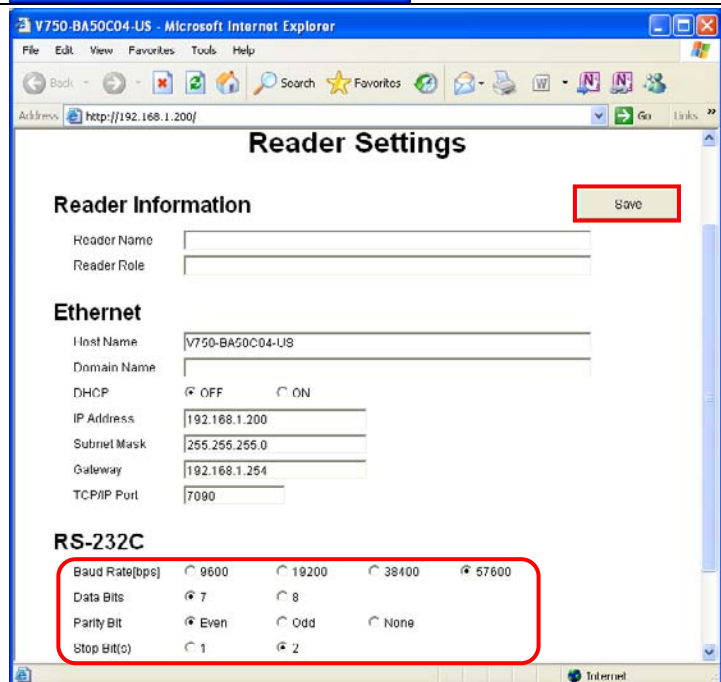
V750-BA50C04-US - Microsoft Internet Explorer

File Edit View Favorites Tools Help

Back Search Favorites

Address http://192.168.1.200/ Go Links »

Reader Settings

Reader Information

Save

Reader Name

Reader Role

Ethernet

Host Name V750-BA50C04-US

Domain Name

DHCP OFF ON

IP Address 192.168.1.200

Subnet Mask 255.255.255.0

Gateway 192.168.1.254

TCP/IP Port 7090

RS-232C

Baud Rate[bps] 9600 19200 38400 57600

Data Bits 7 8

Parity Bit Even Odd None

Stop Bit(s) 1 2

Internet